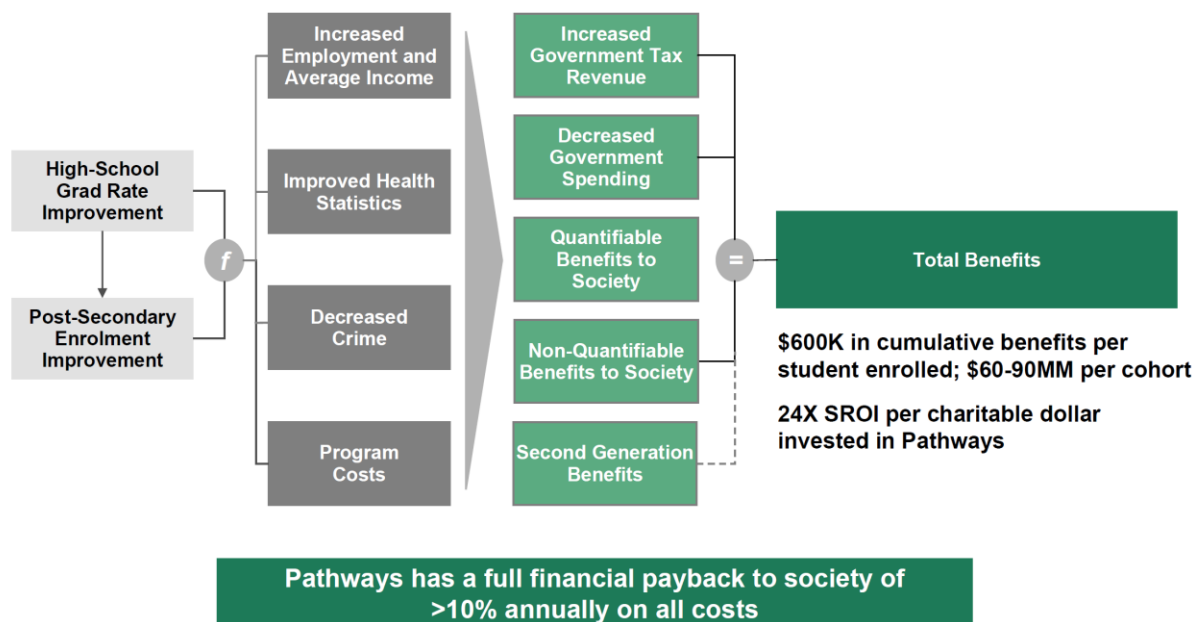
High-School Grad Rate Improvement

Post-Secondary Enrolment Improvement

f

Increased Employment and Average Income

Improved Health Statistics

Decreased Crime

Program Costs

Increased Government Tax Revenue

Decreased Government Spending

Quantifiable Benefits to Society

Non-Quantifiable Benefits to Society

Second Generation Benefits

=

Total Benefits

$600K in cumulative benefits per student enrolled; $60-90MM per cohort

24X SROI per charitable dollar invested in Pathways

Pathways has a full financial payback to society of >10% annually on all costs